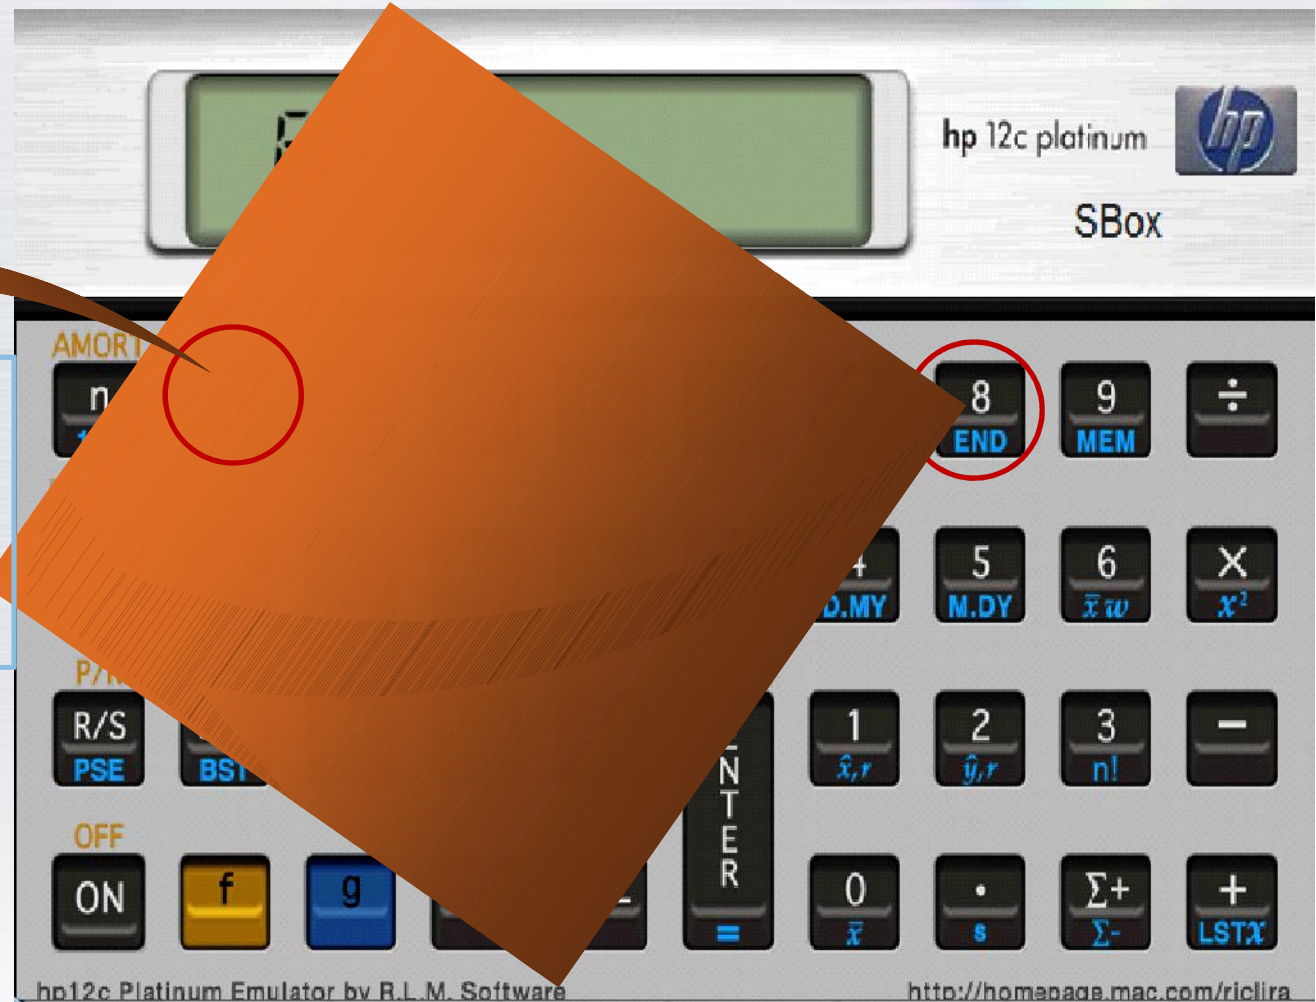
hp 12c platinum
hp
SBox
AMORT
n
8
END
9
MEM
÷
4
D.MY
5
M.DY
6
$\bar{x}w$
×
$x^2$
P/R
R/S
PSE
BST
ENTER
=
1
$\hat{x},r$
2
$\hat{y},r$
3
n!
−
OFF
ON
f
g
0
$\bar{x}$
•
s
Σ+
Σ-
+
LSTx
hp12c Platinum Emulator by R.L.M. Software
http://homepage.mac.com/riclira